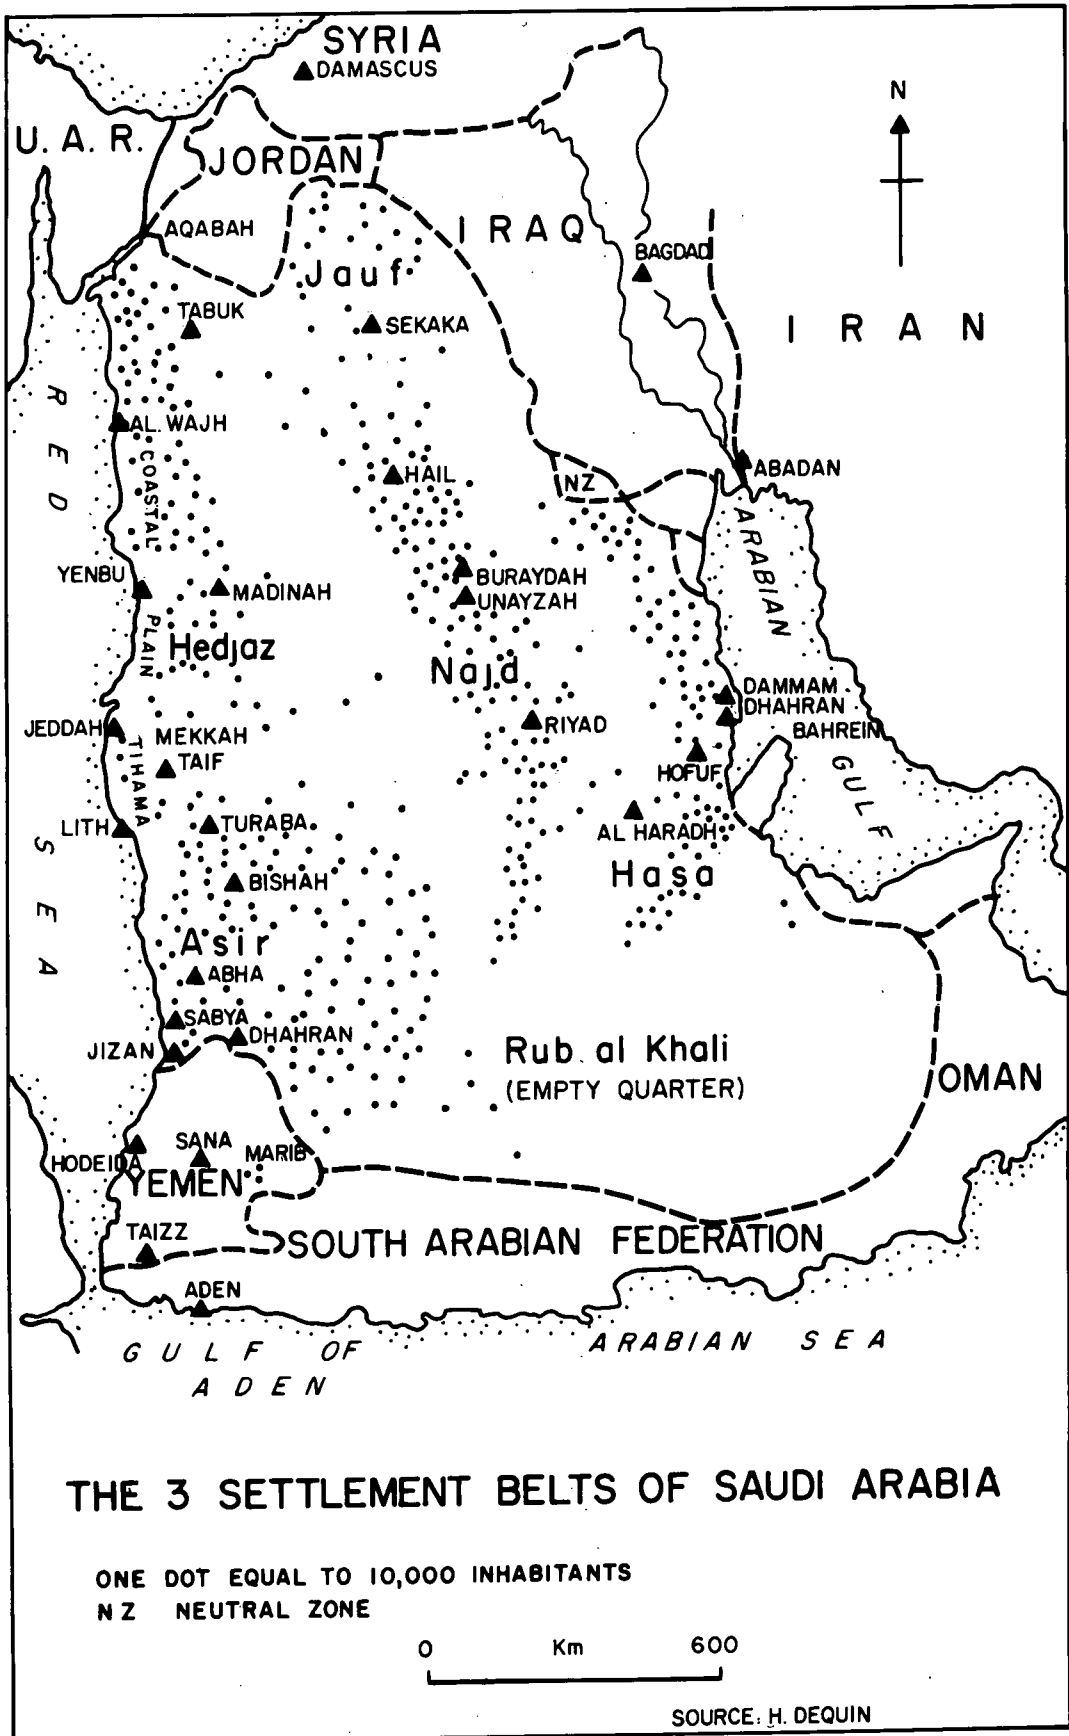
SYRIA
DAMASCUS
N
U. A. R.
JORDAN
AQABAH
IRAQ
BAGDAD
Jauf
TABUK
SEKAKA
IRAN
RED
AL WAJH
COASTAL
HAIL
NZ
ABADAN
ARABIAN
YENBU
MADINAH
BURAYDAH
UNAYZAH
PLAIN
Hedjaz
Najd
DAMMAM
DHAHRAN
JEDDAH
MEKKAH
RIYAD
BAHREIN
TAIF
TIHAMA
HOFUF
GULF
LITH
AL HARADH
TURABA
SEA
BISHAH
Hasa
Asir
ABHA
SABYA
DHAHRAN
JIZAN
Rub al Khali
(EMPTY QUARTER)
OMAN
SANA
HODEIDA
MARIB
YEMEN
TAIZZ
SOUTH ARABIAN FEDERATION
ADEN
GULF OF ADEN
ARABIAN SEA

THE 3 SETTLEMENT BELTS OF SAUDI ARABIA

ONE DOT EQUAL TO 10,000 INHABITANTS
NZ NEUTRAL ZONE
0 Km 600
SOURCE: H. DEQUIN